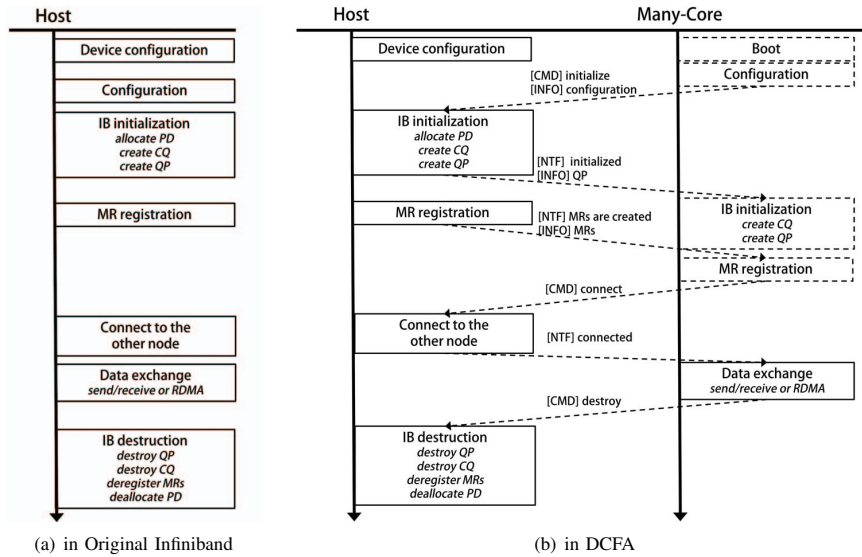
Host

Device configuration

Configuration

IB initialization
allocate PD
create CQ
create QP

MR registration

Connect to the other node

Data exchange
send/receive or RDMA

IB destruction
destroy QP
destroy CQ
deregister MRs
deallocate PD

(a) in Original Infiniband

Host

Many-Core

Device configuration

Boot

Configuration

[CMD] initialize
[INFO] configuration

IB initialization
allocate PD
create CQ
create QP

[NTF] initialized
[INFO] QP

IB initialization
create CQ
create QP

MR registration

[NTF] MRs are created
[INFO] MRs

MR registration

[CMD] connect

Connect to the other node

[NTF] connected

Data exchange
send/receive or RDMA

[CMD] destroy

IB destruction
destroy QP
destroy CQ
deregister MRs
deallocate PD

(b) in DCFA